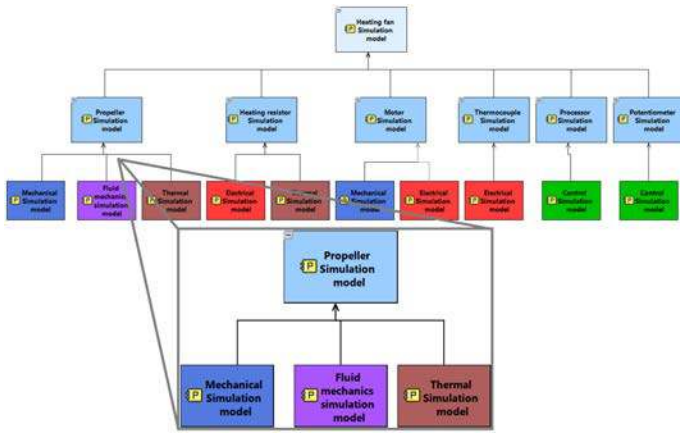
P Heating fan Simulation model

P Propeller Simulation model

P Heating resistor Simulation model

P Motor Simulation model

P Thermocouple Simulation model

P Processor Simulation model

P Potentiometer Simulation model

P Mechanical Simulation model

P Fluid mechanic Simulation model

P Thermal Simulation model

P Electrical Simulation model

P Thermal Simulation model

P Mechanical Simulation model

P Electrical Simulation model

P Electrical Simulation model

P Control Simulation model

P Control Simulation model

P Propeller Simulation model

P Mechanical Simulation model

P Fluid mechanics simulation model

P Thermal Simulation model